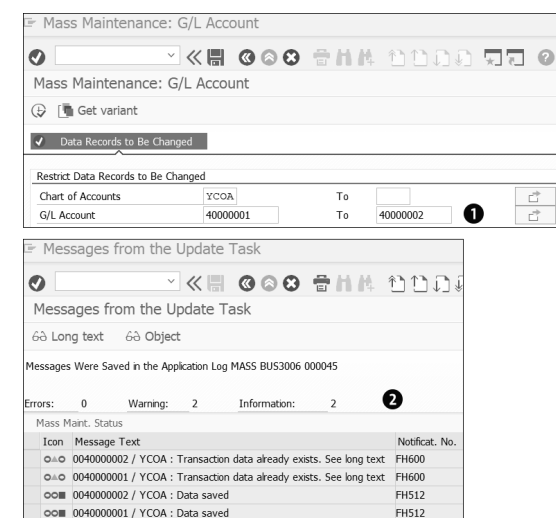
Mass Maintenance: G/L Account

Mass Maintenance: G/L Account

Get variant

Data Records to Be Changed

Restrict Data Records to Be Changed

| | | | |
|---|---|---|---|
| Chart of Accounts | YCOA | To | |
| G/L Account | 40000001 | To | 40000002 |

❶

Messages from the Update Task

Messages from the Update Task

Long text   Object

Messages Were Saved in the Application Log MASS BUS3006 000045

Errors: 0   Warning: 2   Information: 2

❷

Mass Maint. Status

| Icon | Message Text | Notificat. No. |
|---|---|---|
| | 0040000002 / YCOA : Transaction data already exists. See long text | FH600 |
| | 0040000001 / YCOA : Transaction data already exists. See long text | FH600 |
| | 0040000002 / YCOA : Data saved | FH512 |
| | 0040000001 / YCOA : Data saved | FH512 |